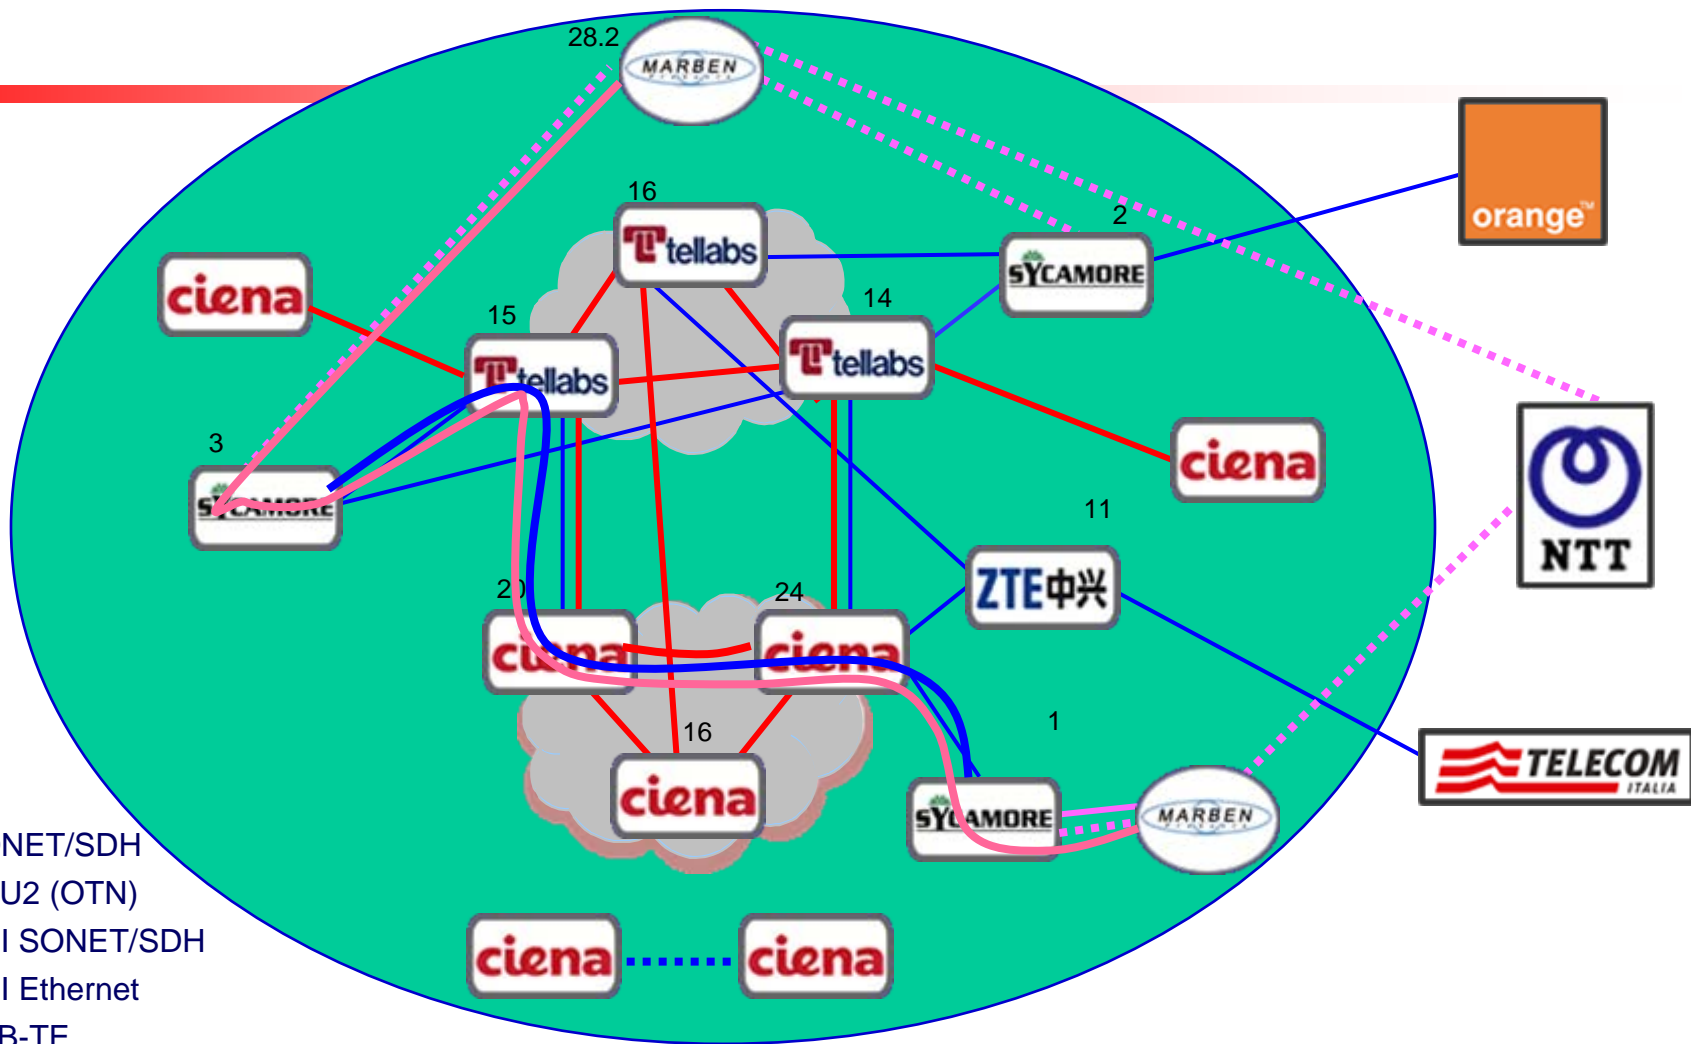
28.2
MARBEN
16
tellabs
2
SYCAMORE
orange
ciena
15
tellabs
14
tellabs
ciena
3
SYCAMORE
NTT
11
ZTE中兴
20
ciena
24
ciena
16
ciena
1
SYCAMORE
MARBEN
TELECOM ITALIA
NET/SDH
U2 (OTN)
I SONET/SDH
I Ethernet
B-TE
ciena
ciena